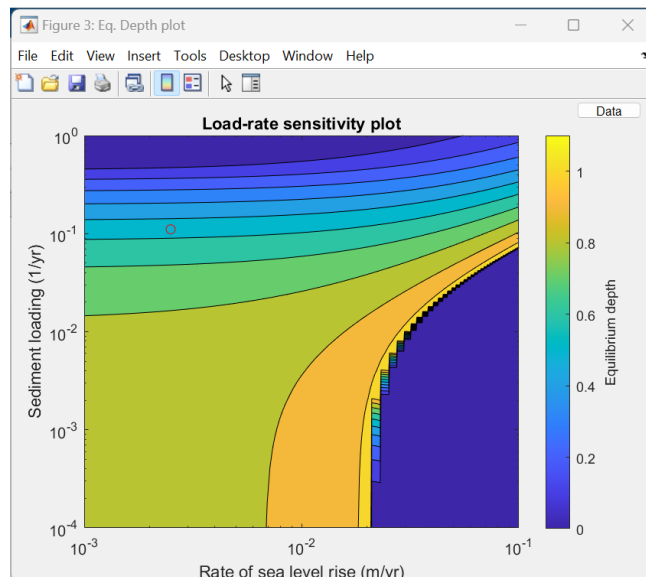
Figure 3: Eq. Depth plot

File Edit View Insert Tools Desktop Window Help

Data

Load-rate sensitivity plot

Sediment loading (1/yr)

$10^0$
$10^{-1}$
$10^{-2}$
$10^{-3}$
$10^{-4}$

$10^{-3}$
$10^{-2}$
$10^{-1}$

Rate of sea level rise (m/yr)

1
0.8
0.6
0.4
0.2
0

Equilibrium depth